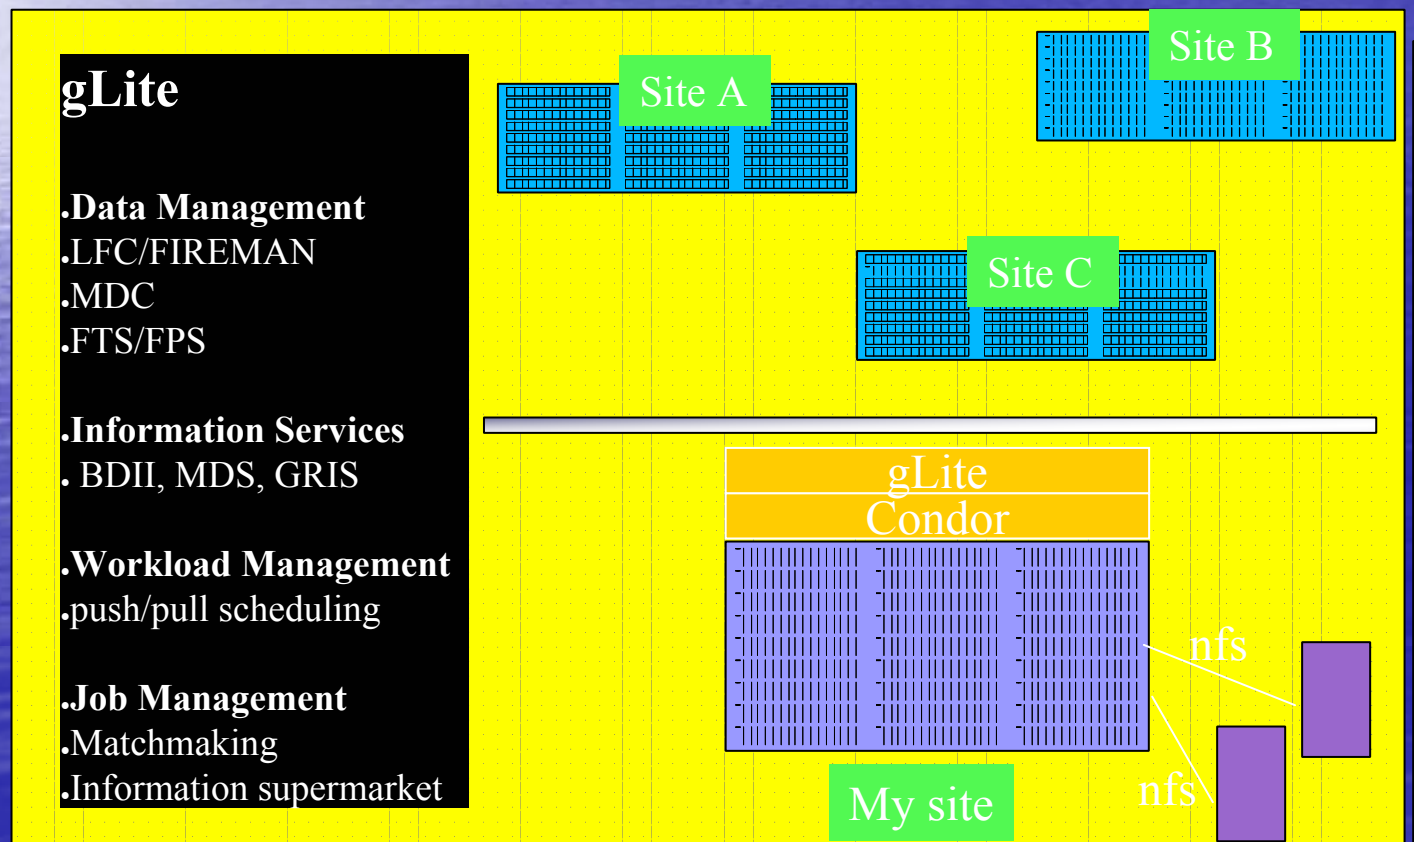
gLite

.Data Management
.LFC/FIREMAN
.MDC
.FTS/FPS

.Information Services
. BDII, MDS, GRIS

.Workload Management
.push/pull scheduling

.Job Management
.Matchmaking
.Information supermarket

Site A

Site B

Site C

gLite
Condor

nfs

nfs

My site